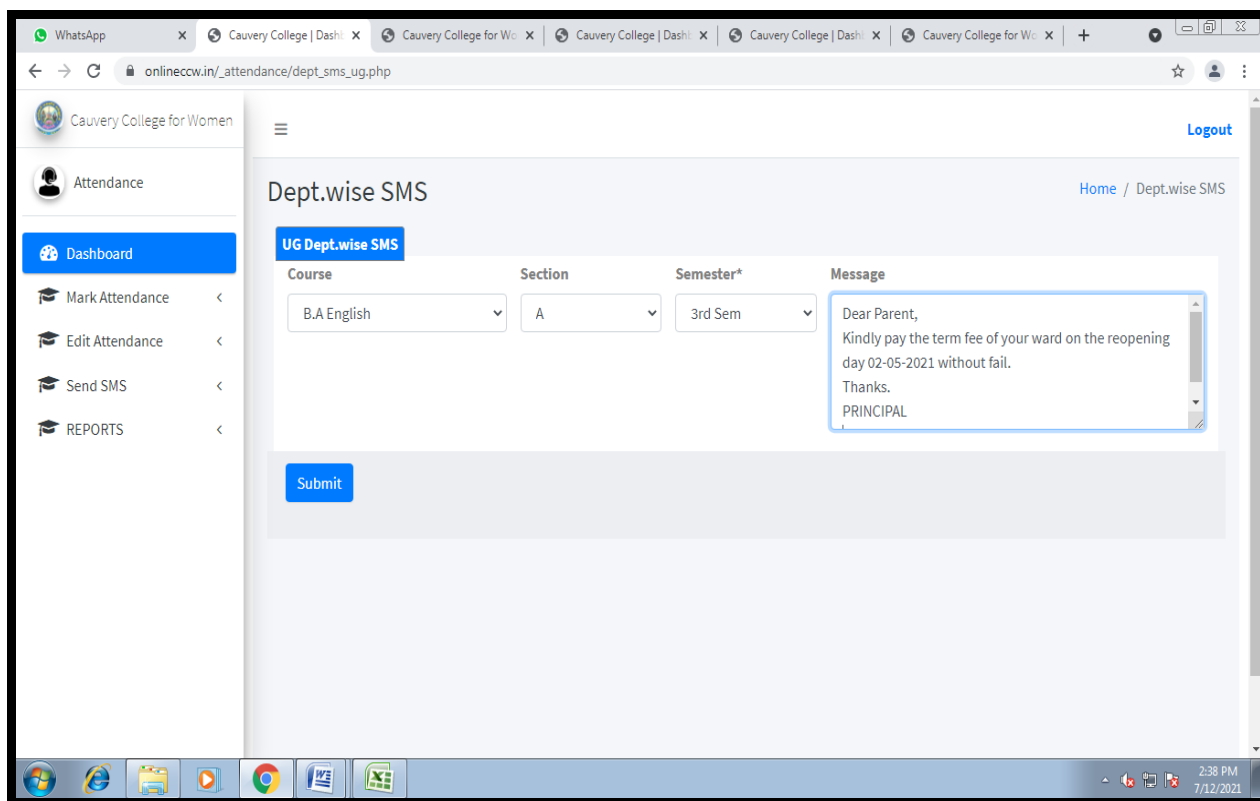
WhatsApp ×
Cauvery College | Dash ×
Cauvery College for Wo ×
Cauvery College | Dash ×
Cauvery College | Dash ×
Cauvery College for Wo ×
+

onlineccw.in/_attendance/dept_sms_ug.php

Cauvery College for Women

Attendance

Dashboard
Mark Attendance
Edit Attendance
Send SMS
REPORTS

Logout

Dept.wise SMS

Home / Dept.wise SMS

UG Dept.wise SMS

| Course | Section | Semester* | Message |
|---|---|---|---|
| B.A English | A | 3rd Sem | Dear Parent, Kindly pay the term fee of your ward on the reopening day 02-05-2021 without fail. Thanks. PRINCIPAL |

Submit

2:38 PM
7/12/2021